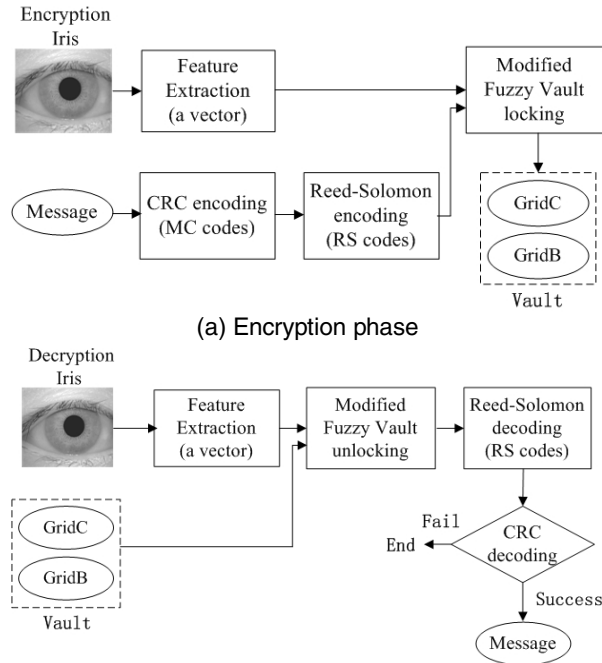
Encryption Iris

Feature Extraction (a vector)

Modified Fuzzy Vault locking

Message

CRC encoding (MC codes)

Reed-Solomon encoding (RS codes)

GridC

GridB

Vault

(a) Encryption phase

Decryption Iris

Feature Extraction (a vector)

Modified Fuzzy Vault unlocking

Reed-Solomon decoding (RS codes)

GridC

GridB

Vault

Fail

End

CRC decoding

Success

Message